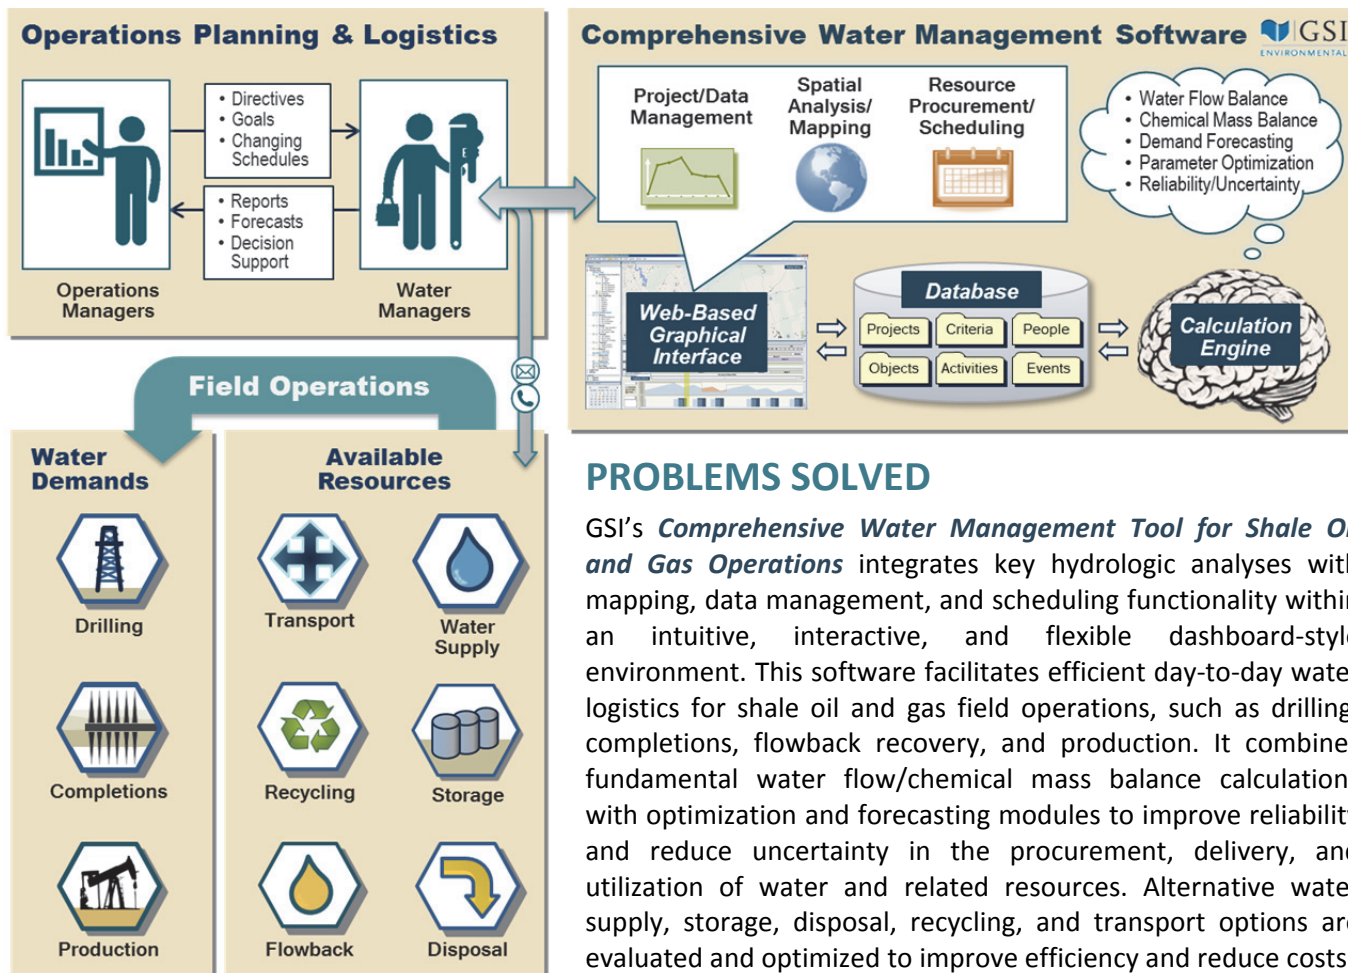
Operations Planning & Logistics

• Directives
• Goals
• Changing Schedules

• Reports
• Forecasts
• Decision Support

Operations Managers

Water Managers

Comprehensive Water Management Software

GSI ENVIRONMENTAL

Project/Data Management

Spatial Analysis/ Mapping

Resource Procurement/ Scheduling

• Water Flow Balance
• Chemical Mass Balance
• Demand Forecasting
• Parameter Optimization
• Reliability/Uncertainty

Web-Based Graphical Interface

Database

Projects

Criteria

People

Objects

Activities

Events

Calculation Engine

Field Operations

Water Demands

Drilling

Completions

Production

Available Resources

Transport

Water Supply

Recycling

Storage

Flowback

Disposal

PROBLEMS SOLVED

GSI's Comprehensive Water Management Tool for Shale O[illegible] and Gas Operations integrates key hydrologic analyses wit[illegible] mapping, data management, and scheduling functionality withi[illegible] an intuitive, interactive, and flexible dashboard-styl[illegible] environment. This software facilitates efficient day-to-day wate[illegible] logistics for shale oil and gas field operations, such as drilling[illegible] completions, flowback recovery, and production. It combine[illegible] fundamental water flow/chemical mass balance calculation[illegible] with optimization and forecasting modules to improve reliabilit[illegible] and reduce uncertainty in the procurement, delivery, an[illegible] utilization of water and related resources. Alternative wate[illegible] supply, storage, disposal, recycling, and transport options ar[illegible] evaluated and optimized to improve efficiency and reduce costs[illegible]